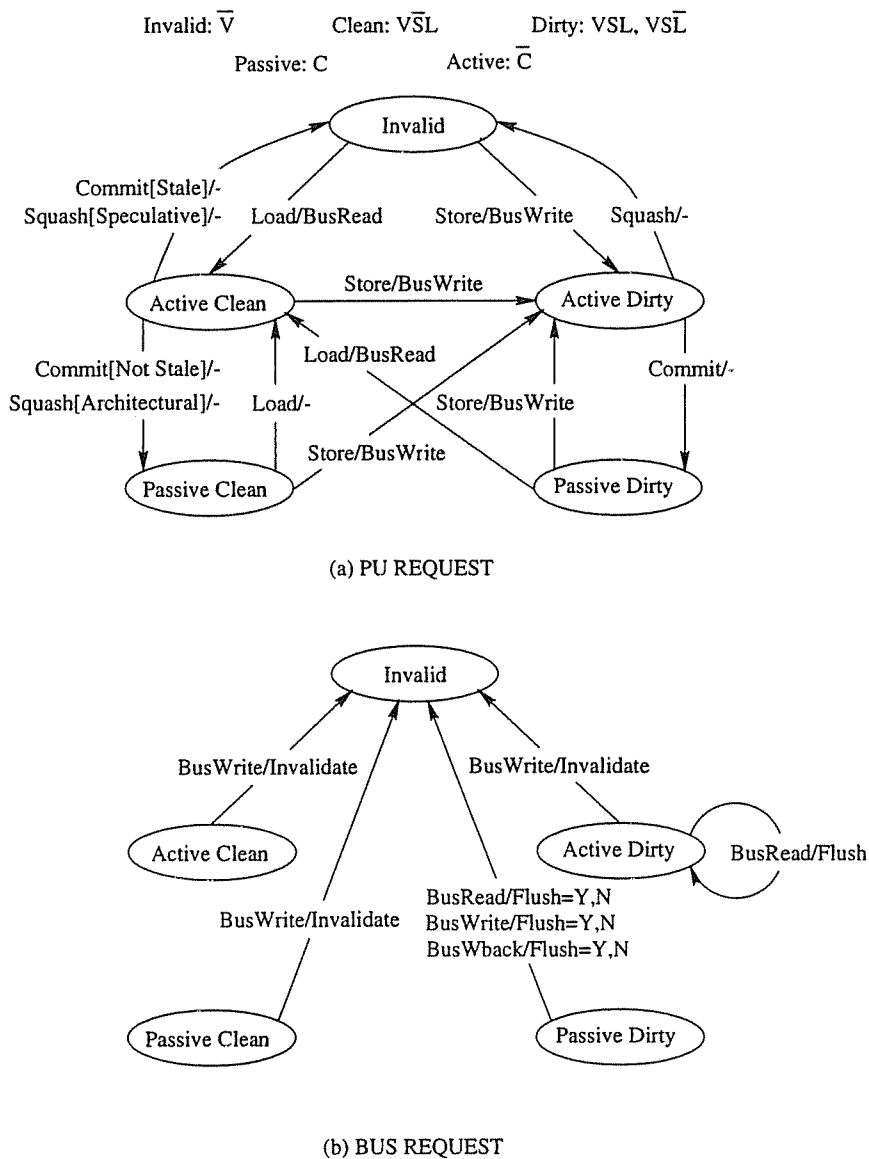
Invalid: $\overline{V}$ Clean: $V\overline{S}L$ Dirty: VSL, $VS\overline{L}$

Passive: C Active: $\overline{C}$

Invalid

Commit[Stale]/-
Squash[Speculative]/-

Load/BusRead

Store/BusWrite

Squash/-

Active Clean

Store/BusWrite

Active Dirty

Load/BusRead

Commit[Not Stale]/-
Squash[Architectural]/-

Load/-

Store/BusWrite

Commit/-

Store/BusWrite

Passive Clean

Passive Dirty

(a) PU REQUEST

Invalid

BusWrite/Invalidate

BusWrite/Invalidate

Active Clean

Active Dirty

BusRead/Flush

BusWrite/Invalidate

BusRead/Flush=Y,N
BusWrite/Flush=Y,N
BusWback/Flush=Y,N

Passive Clean

Passive Dirty

(b) BUS REQUEST